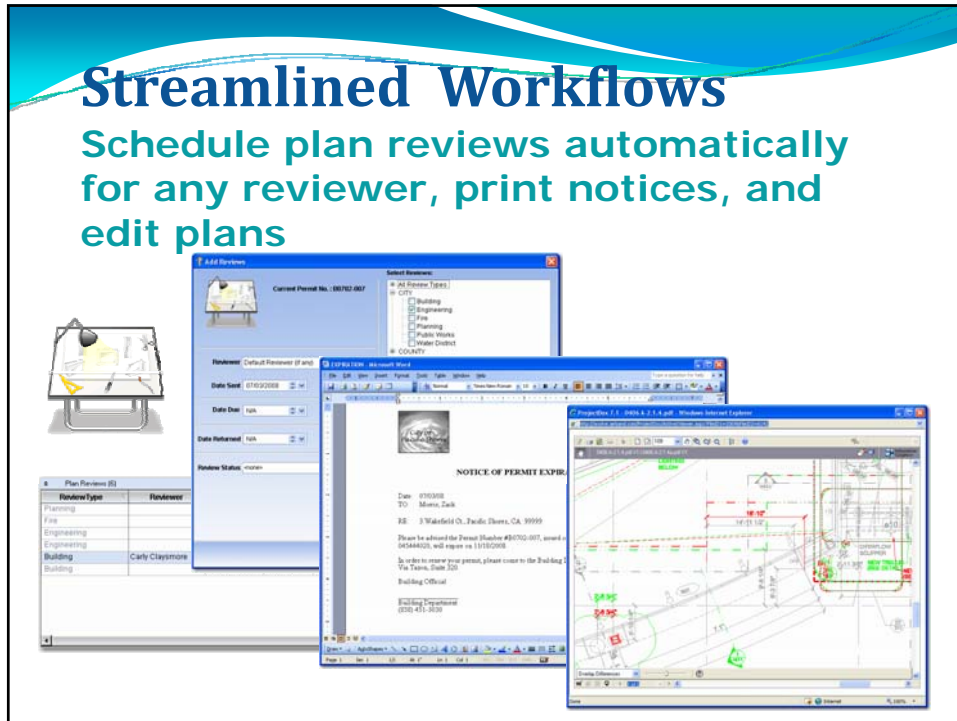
Streamlined Workflows

Schedule plan reviews automatically for any reviewer, print notices, and edit plans

Add Reviews

Current Permit No.: 00702-007

Select Reviewers:

All Review Types

CITY

Building

Engineering

Fire

Planning

Public Works

Water District

COUNTY

Reviewer Default Reviewer (if any)

Date Sent 07/03/2008

Date Due N/A

Date Returned N/A

Review Status <none>

Plan Reviews (6)

| ReviewType | Reviewer |
|---|---|
| Planning | |
| Fire | |
| Engineering | |
| Engineering | |
| Building | Carly Claysmore |
| Building | |

EXPIRATION - Microsoft Word

NOTICE OF PERMIT EXPIRA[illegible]

Date 07/03/2008

TO: Morris, Zack

RE: 3 Wakefield Ct., Pacific Shores, CA 99999

Please be advised the Permit Number #00702-007, issued o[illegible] 045444025, will expire on 11/10/2008.

In order to renew your permit, please come to the Building I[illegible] Via Tavera, Suite 320

Building Official

Building Department
(858) 451-3030

ProjectDox 7.1 - 0404-4-2.1.4.pdf - Windows Internet Explorer

Internet

100%